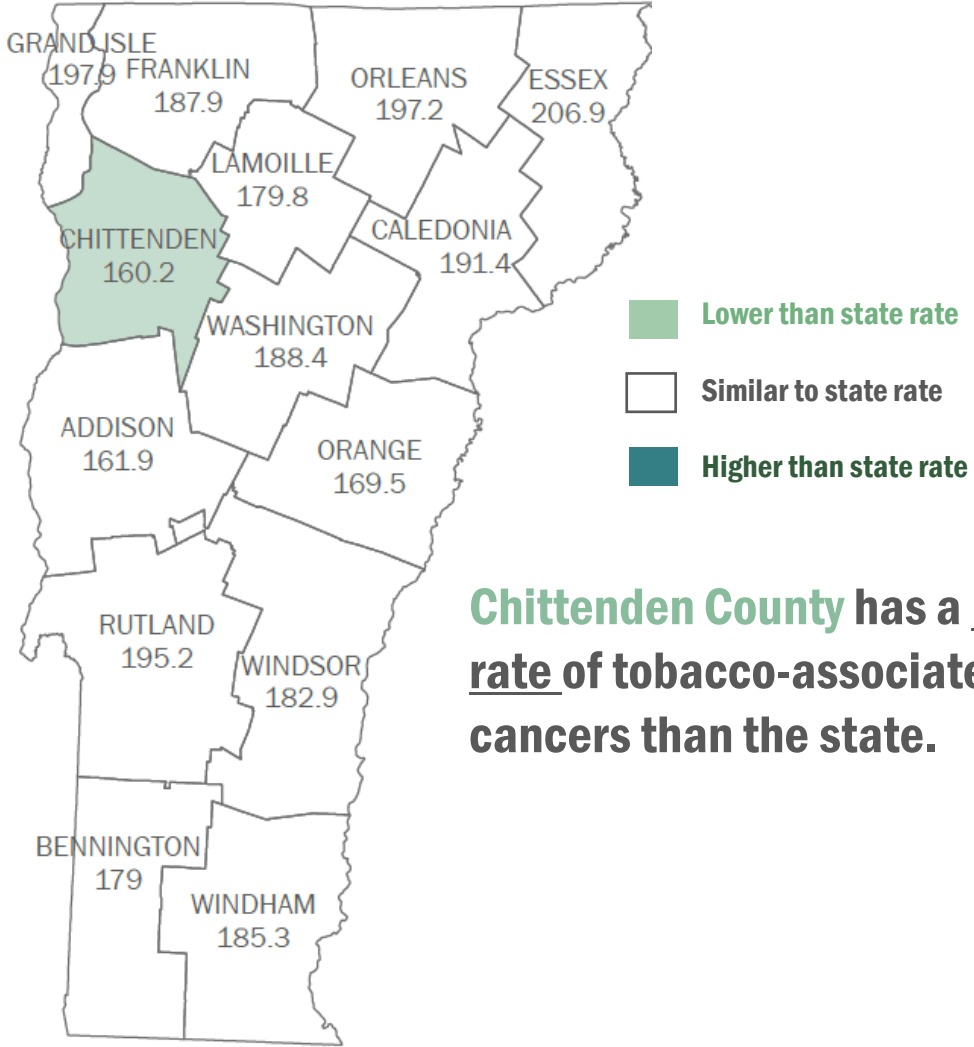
GRAND ISLE
197.9

FRANKLIN
187.9

ORLEANS
197.2

ESSEX
206.9

LAMOILLE
179.8

CHITTENDEN
160.2

CALEDONIA
191.4

WASHINGTON
188.4

ADDISON
161.9

ORANGE
169.5

RUTLAND
195.2

WINDSOR
182.9

BENNINGTON
179

WINDHAM
185.3

Lower than state rate

Similar to state rate

Higher than state rate

Chittenden County has a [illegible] rate of tobacco-associate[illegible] cancers than the state.